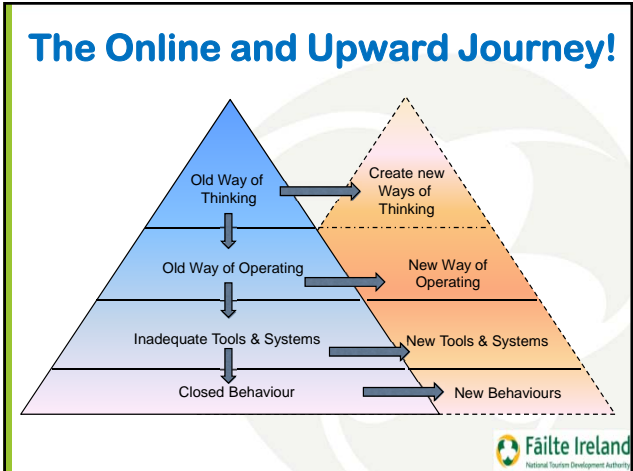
The Online and Upward Journey!

Old Way of Thinking

Create new Ways of Thinking

Old Way of Operating

New Way of Operating

Inadequate Tools & Systems

New Tools & Systems

Closed Behaviour

New Behaviours

Fáilte Ireland
National Tourism Development Authority